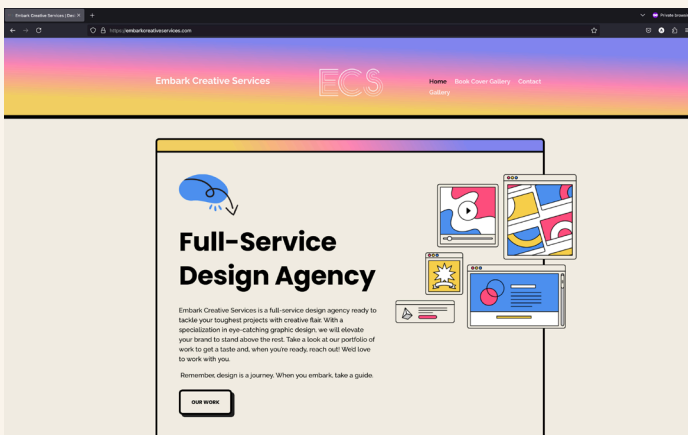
Embark Creative Services | Des ×

https://embarkcreativeservices.com

Private browsing

Embark Creative Services

ECS

Home Book Cover Gallery Contact Gallery

Full-Service Design Agency

Embark Creative Services is a full-service design agency ready to tackle your toughest projects with creative flair. With a specialization in eye-catching graphic design, we will elevate your brand to stand above the rest. Take a look at our portfolio of work to get a taste and, when you're ready, reach out! We'd love to work with you.

Remember, design is a journey. When you embark, take a guide.

OUR WORK